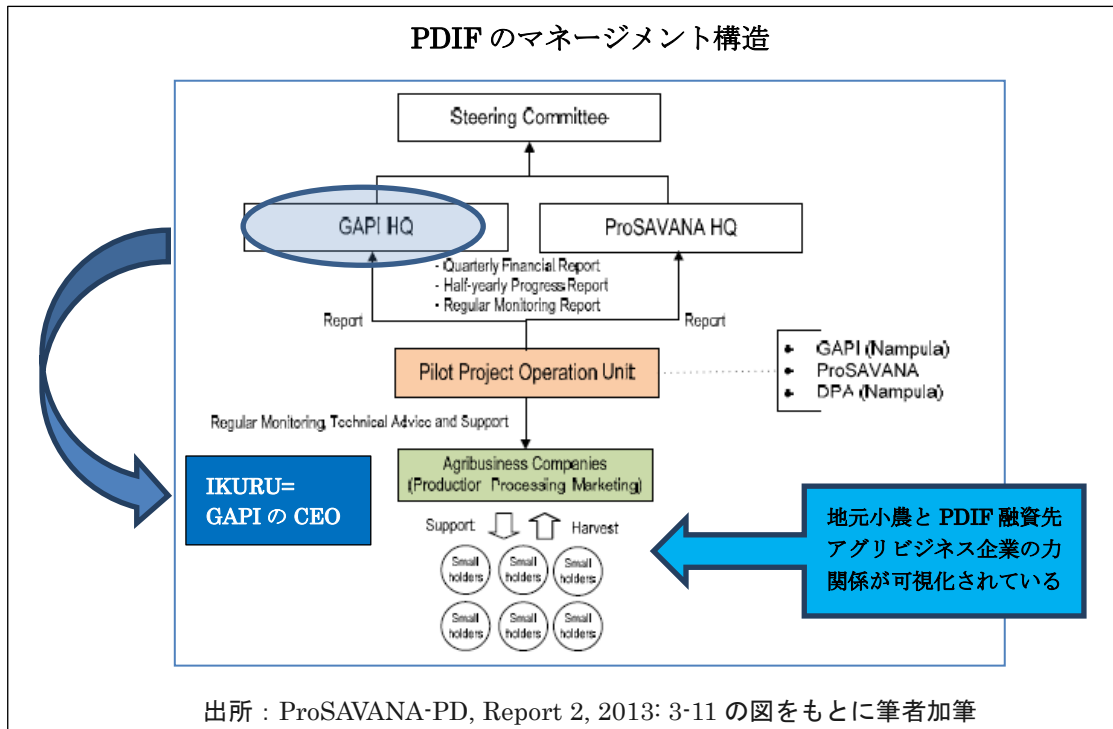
PDIF のマネージメント構造

Steering Committee

GAPI HQ

ProSAVANA HQ

- Quarterly Financial Report
- Half-yearly Progress Report
- Regular Monitoring Report

Report

Report

Pilot Project Operation Unit

- GAPI (Nampula)
- ProSAVANA
- DPA (Nampula)

Regular Monitoring, Technical Advice and Support

Agribusiness Companies (Production Processing Marketing)

Support

Harvest

Small holders

Small holders

Small holders

Small holders

Small holders

Small holders

IKURU= GAPI の CEO

地元小農と PDIF 融資先アグリビジネス企業の力関係が可視化されている

出所：ProSAVANA-PD, Report 2, 2013: 3-11 の図をもとに筆者加筆